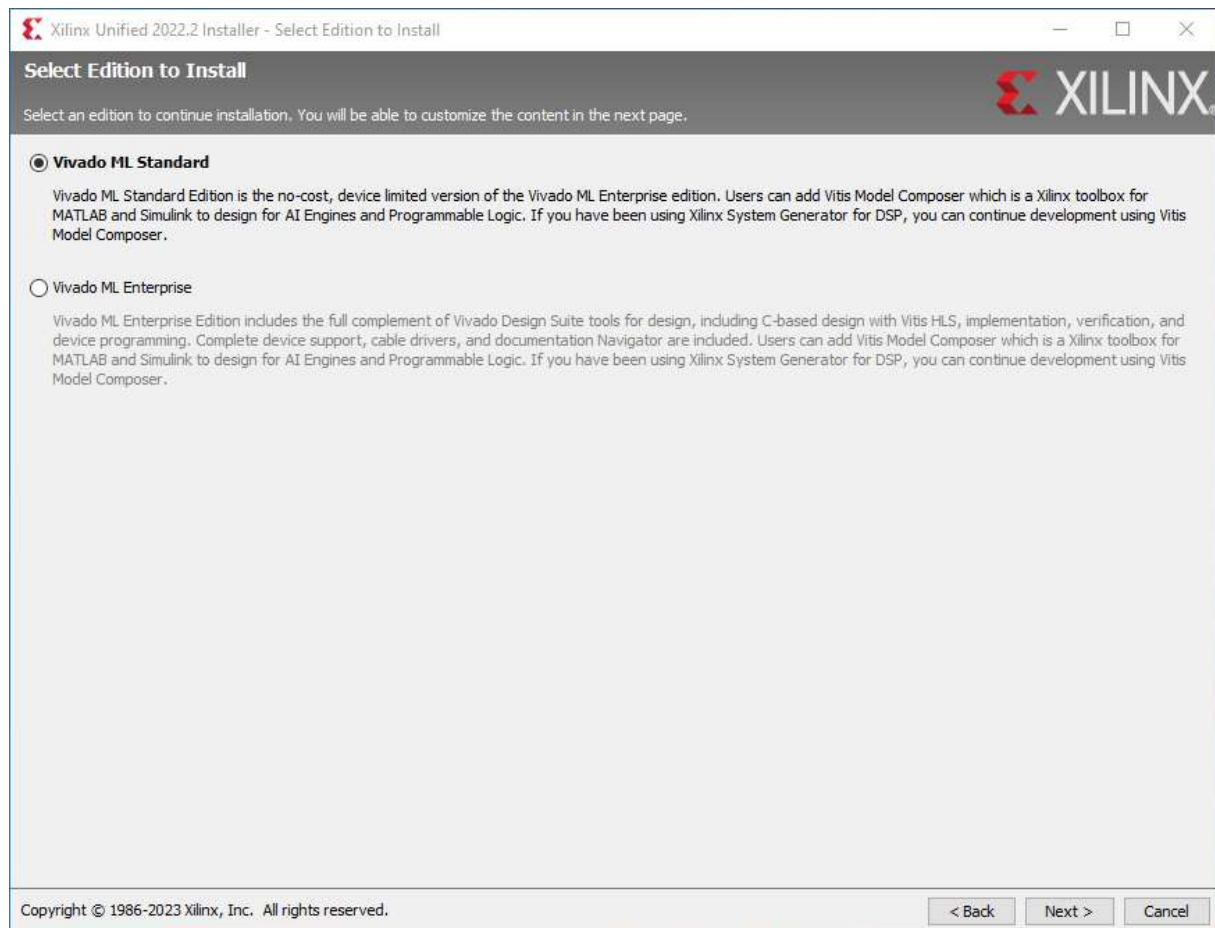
Xilinx Unified 2022.2 Installer - Select Edition to Install

Select Edition to Install

Select an edition to continue installation. You will be able to customize the content in the next page.

XILINX

Vivado ML Standard

Vivado ML Standard Edition is the no-cost, device limited version of the Vivado ML Enterprise edition. Users can add Vitis Model Composer which is a Xilinx toolbox for MATLAB and Simulink to design for AI Engines and Programmable Logic. If you have been using Xilinx System Generator for DSP, you can continue development using Vitis Model Composer.

Vivado ML Enterprise

Vivado ML Enterprise Edition includes the full complement of Vivado Design Suite tools for design, including C-based design with Vitis HLS, implementation, verification, and device programming. Complete device support, cable drivers, and documentation Navigator are included. Users can add Vitis Model Composer which is a Xilinx toolbox for MATLAB and Simulink to design for AI Engines and Programmable Logic. If you have been using Xilinx System Generator for DSP, you can continue development using Vitis Model Composer.

Copyright © 1986-2023 Xilinx, Inc. All rights reserved.

< Back

Next >

Cancel